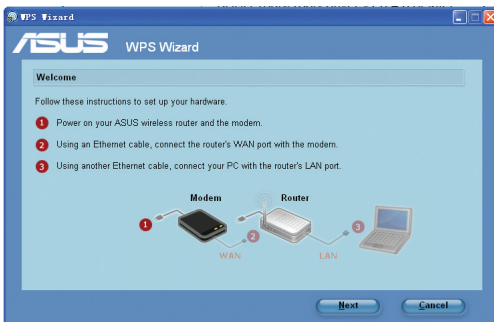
WPS Wizard

ASUS WPS Wizard

Welcome

Follow these instructions to set up your hardware.

1 Power on your ASUS wireless router and the modem.

2 Using an Ethernet cable, connect the router's WAN port with the modem.

3 Using another Ethernet cable, connect your PC with the router's LAN port.

Modem

Router

1

2

3

WAN

LAN

Next

Cancel